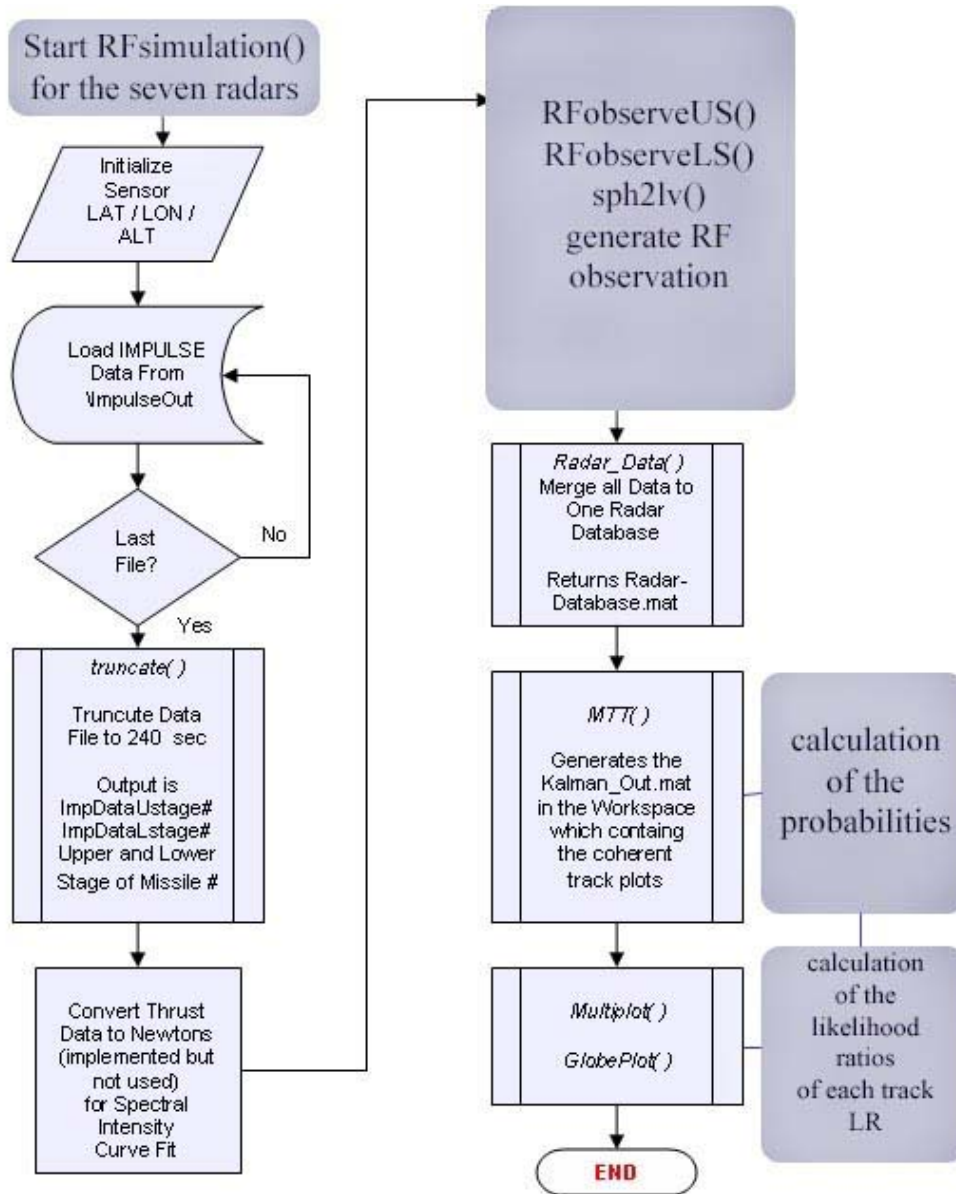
Start RFsimulation() for the seven radars

Initialize Sensor LAT / LON / ALT

Load IMPULSE Data From \ImpulseOut

Last File?

No

Yes

truncate( )

Truncute Data File to 240 sec

Output is ImpDataUstage# ImpDataLstage# Upper and Lower Stage of Missile #

Convert Thrust Data to Newtons (implemented but not used) for Spectral Intensity Curve Fit

RFobserveUS()
RFobserveLS()
sph2lv()
generate RF observation

Radar_Data( )
Merge all Data to One Radar Database

Returns Radar-Database.mat

MTT( )

Generates the Kalman_Out.mat in the Workspace which containg the coherent track plots

calculation of the probabilities

Multiplot( )

GlobePlot( )

calculation of the likelihood ratios of each track LR

END